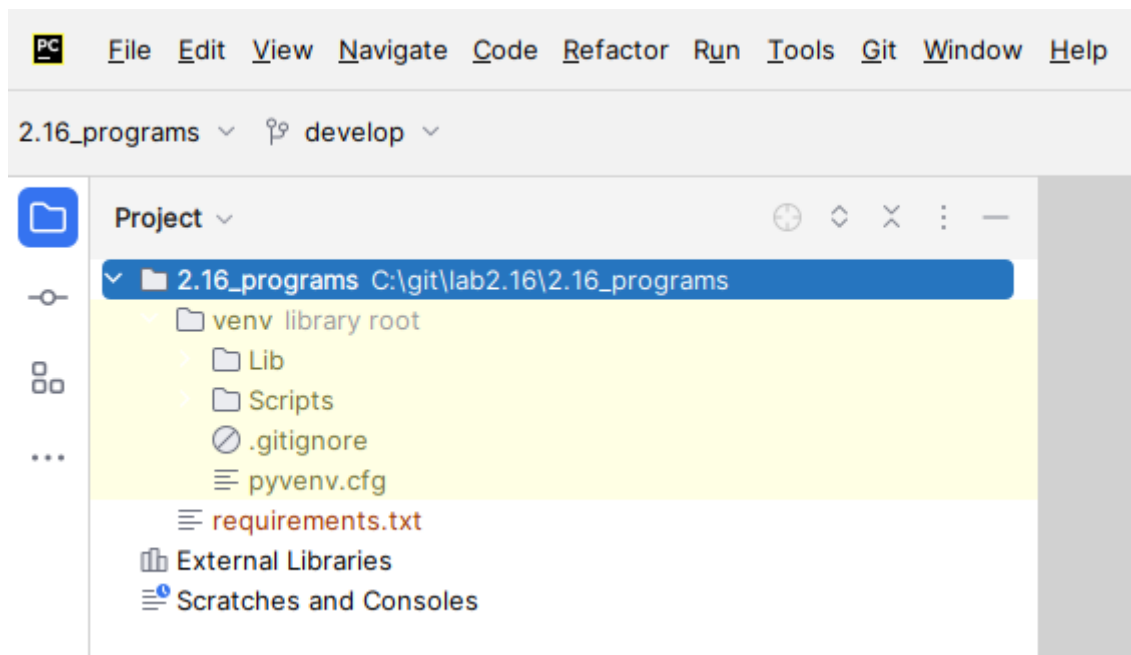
PC File Edit View Navigate Code Refactor Run Tools Git Window Help

2.16_programs develop

Project

2.16_programs C:\git\lab2.16\2.16_programs
venv library root
Lib
Scripts
.gitignore
pyvenv.cfg
requirements.txt
External Libraries
Scratches and Consoles